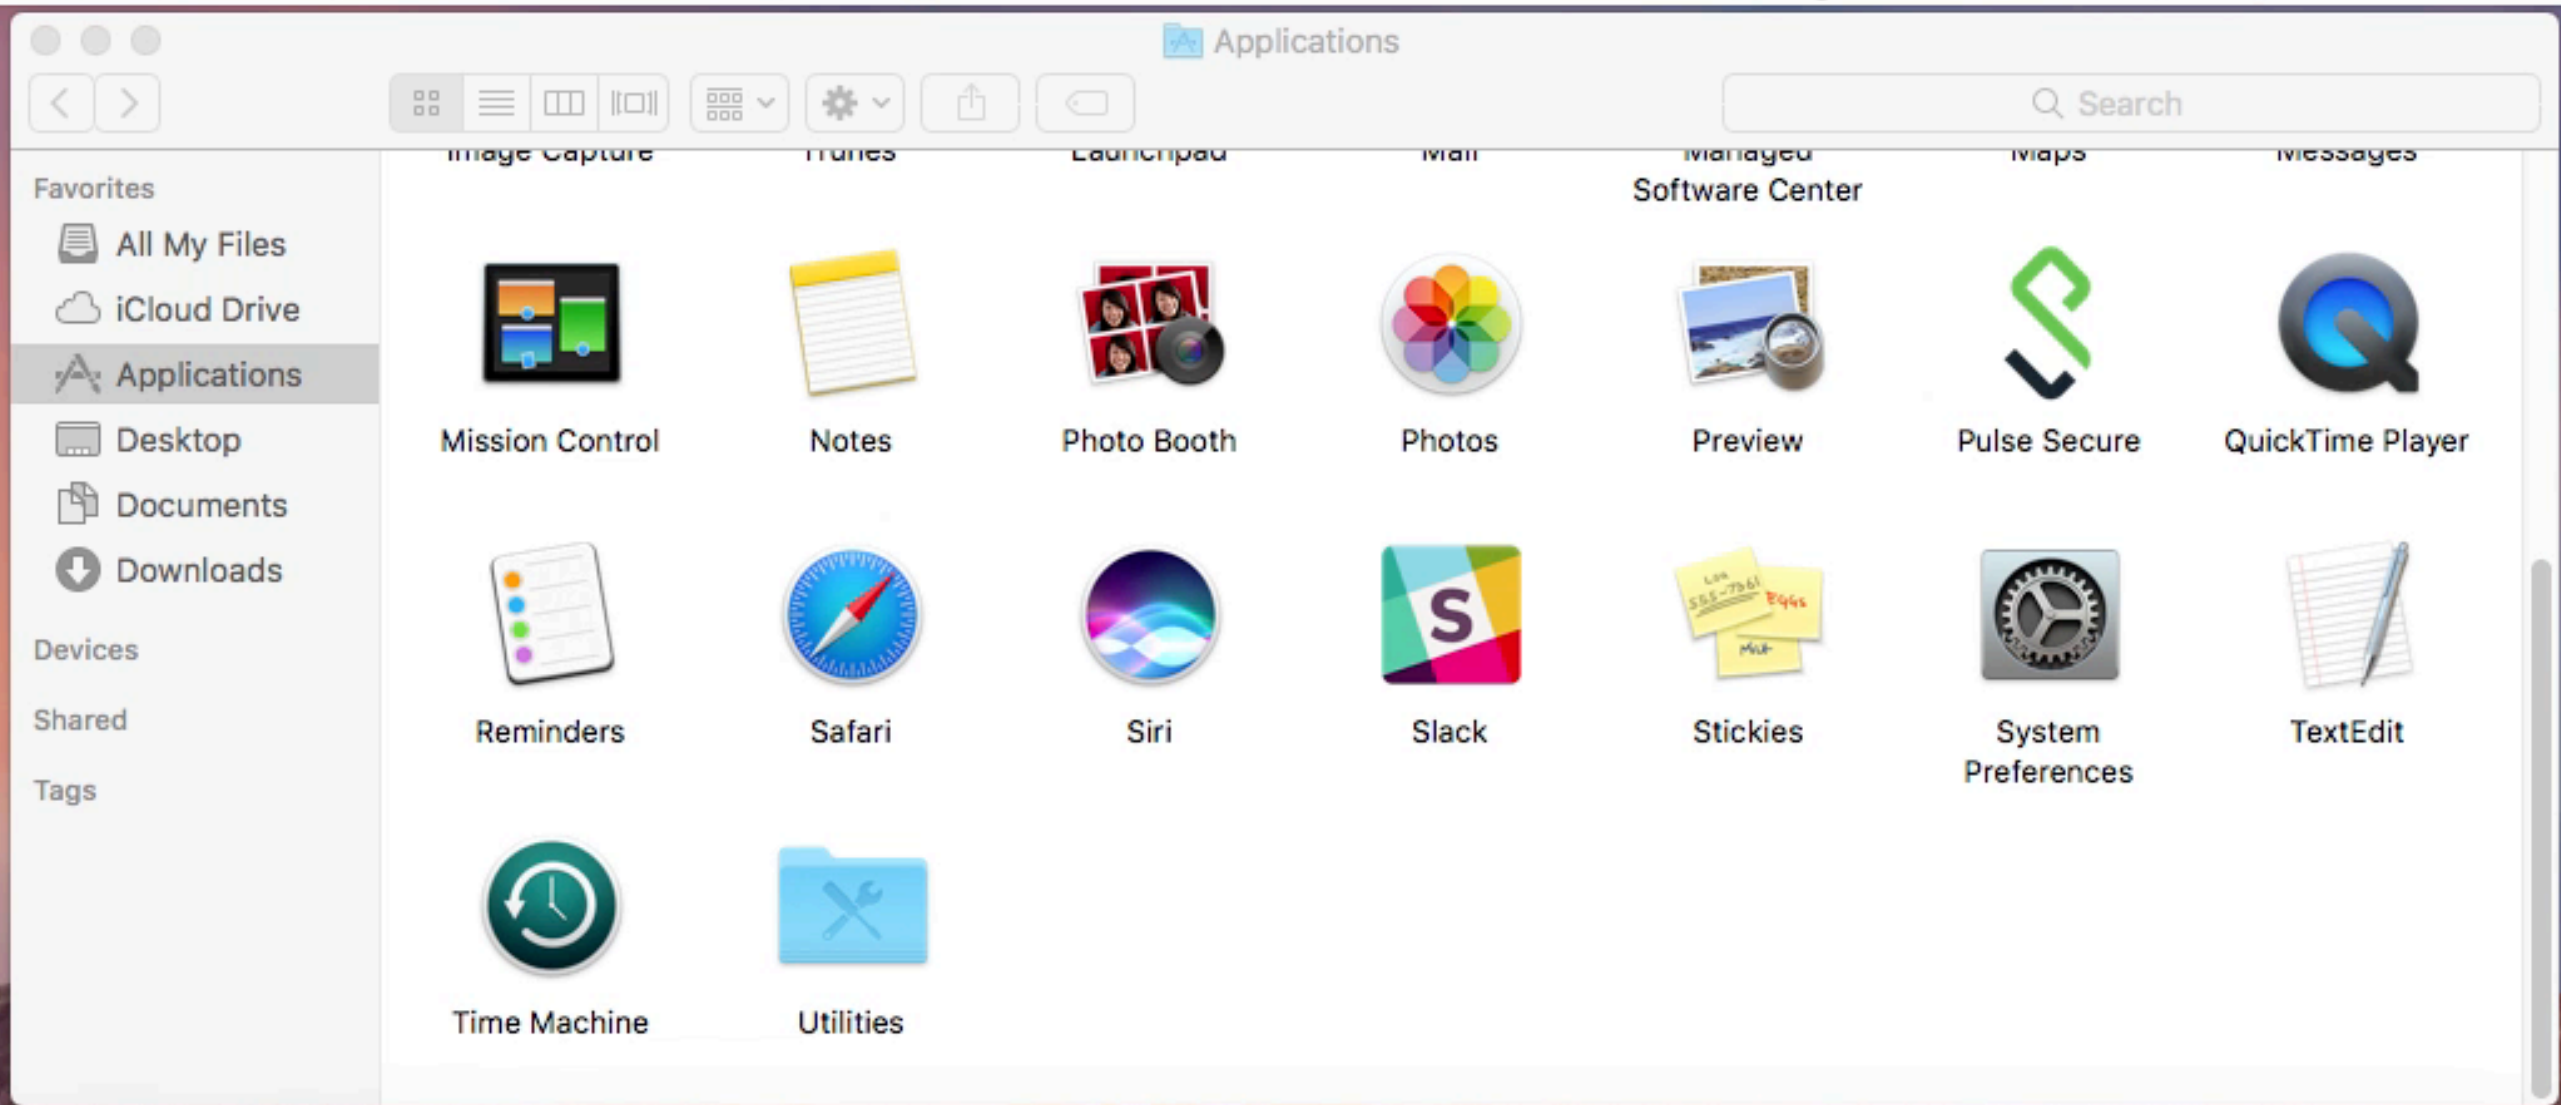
Applications

Search

Favorites
All My Files
iCloud Drive
Applications
Desktop
Documents
Downloads
Devices
Shared
Tags

Image Capture
iTunes
Launchpad
Mail
Managed Software Center
Maps
Messages

Mission Control
Notes
Photo Booth
Photos
Preview
Pulse Secure
QuickTime Player

Reminders
Safari
Siri
Slack
Stickies
System Preferences
TextEdit

Time Machine
Utilities